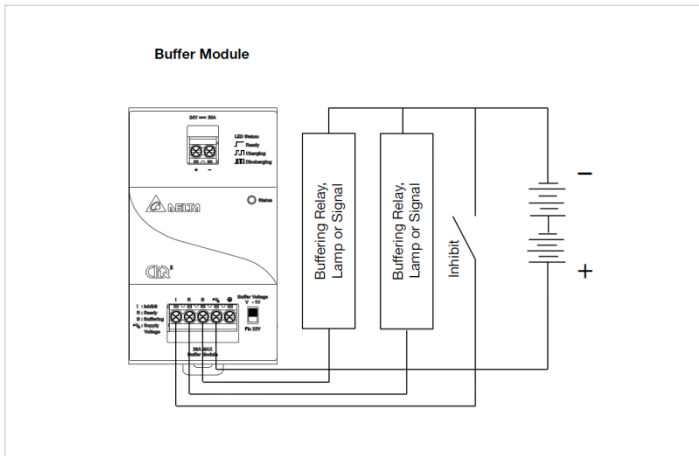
Buffer Module

24V ⎓ 20A

LED Status:
Ready
Charging
Discharging

+ -

DELTA

Status

CliQ II

I : Inhibit
R : Ready
B : Buffering
+ : Supply Voltage

I R B + ⊖

Buffer Voltage
V ~ 5V
Fix 22V

20A MAX
Buffer Module

Buffering Relay, Lamp or Signal

Buffering Relay, Lamp or Signal

Inhibit

−

+